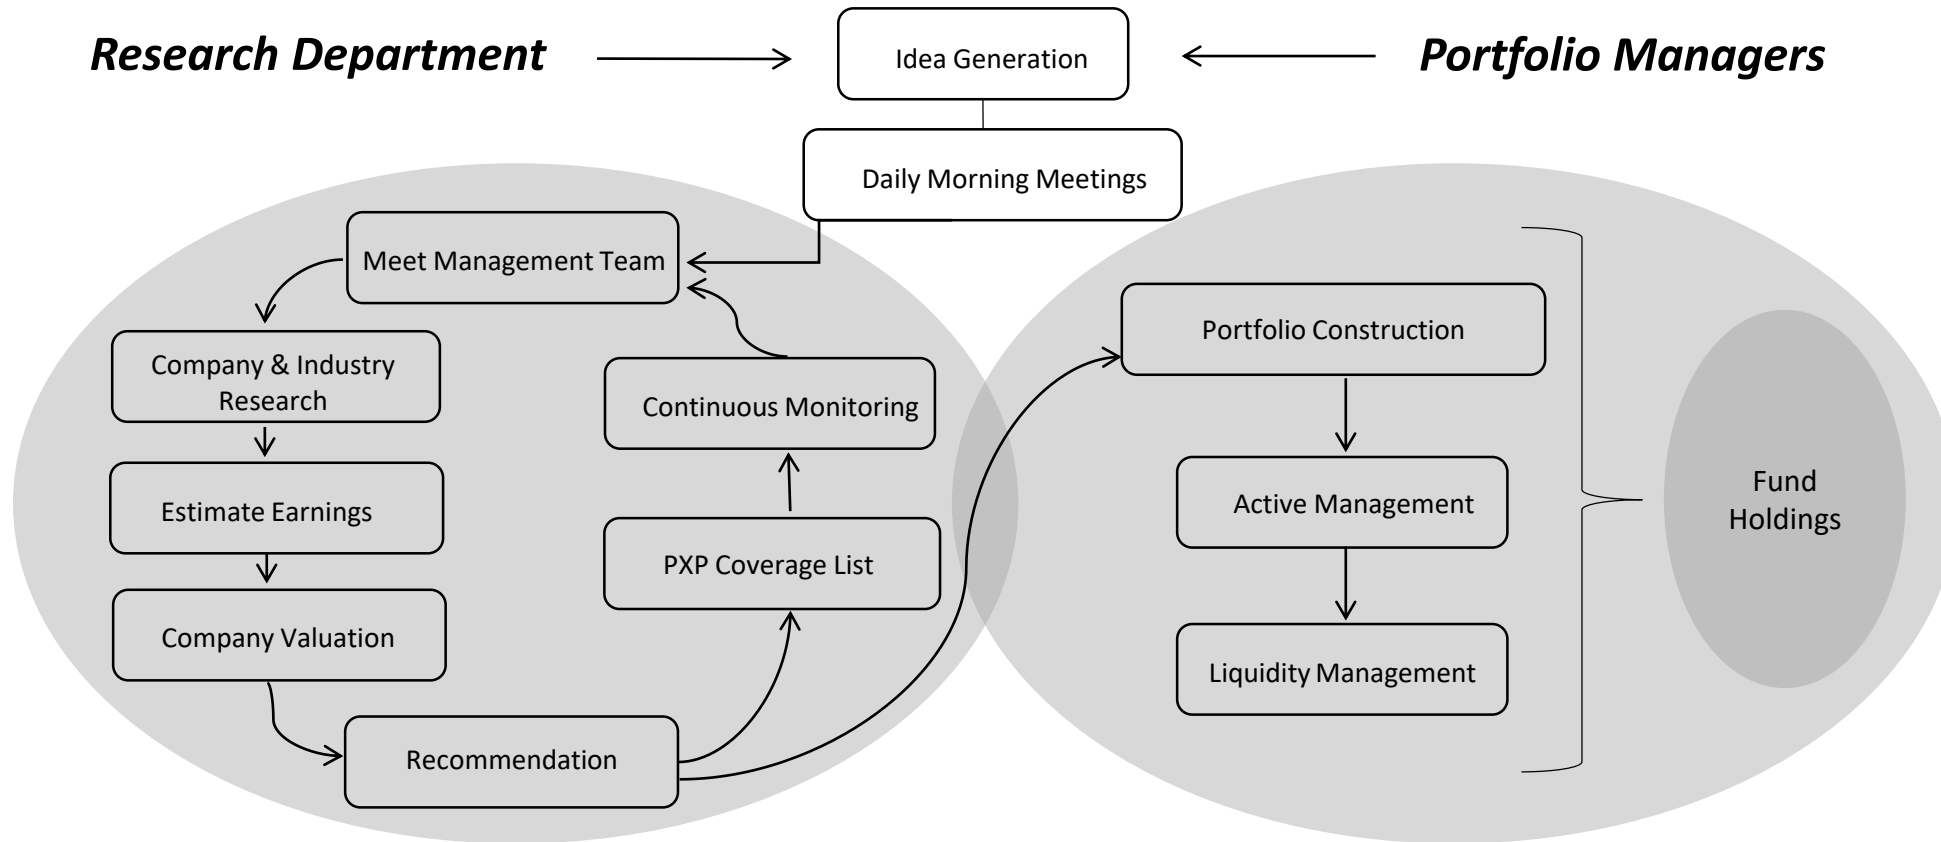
Research Department

Idea Generation

Portfolio Managers

Daily Morning Meetings

Meet Management Team

Company & Industry Research

Estimate Earnings

Company Valuation

Recommendation

PXP Coverage List

Continuous Monitoring

Portfolio Construction

Active Management

Liquidity Management

Fund Holdings